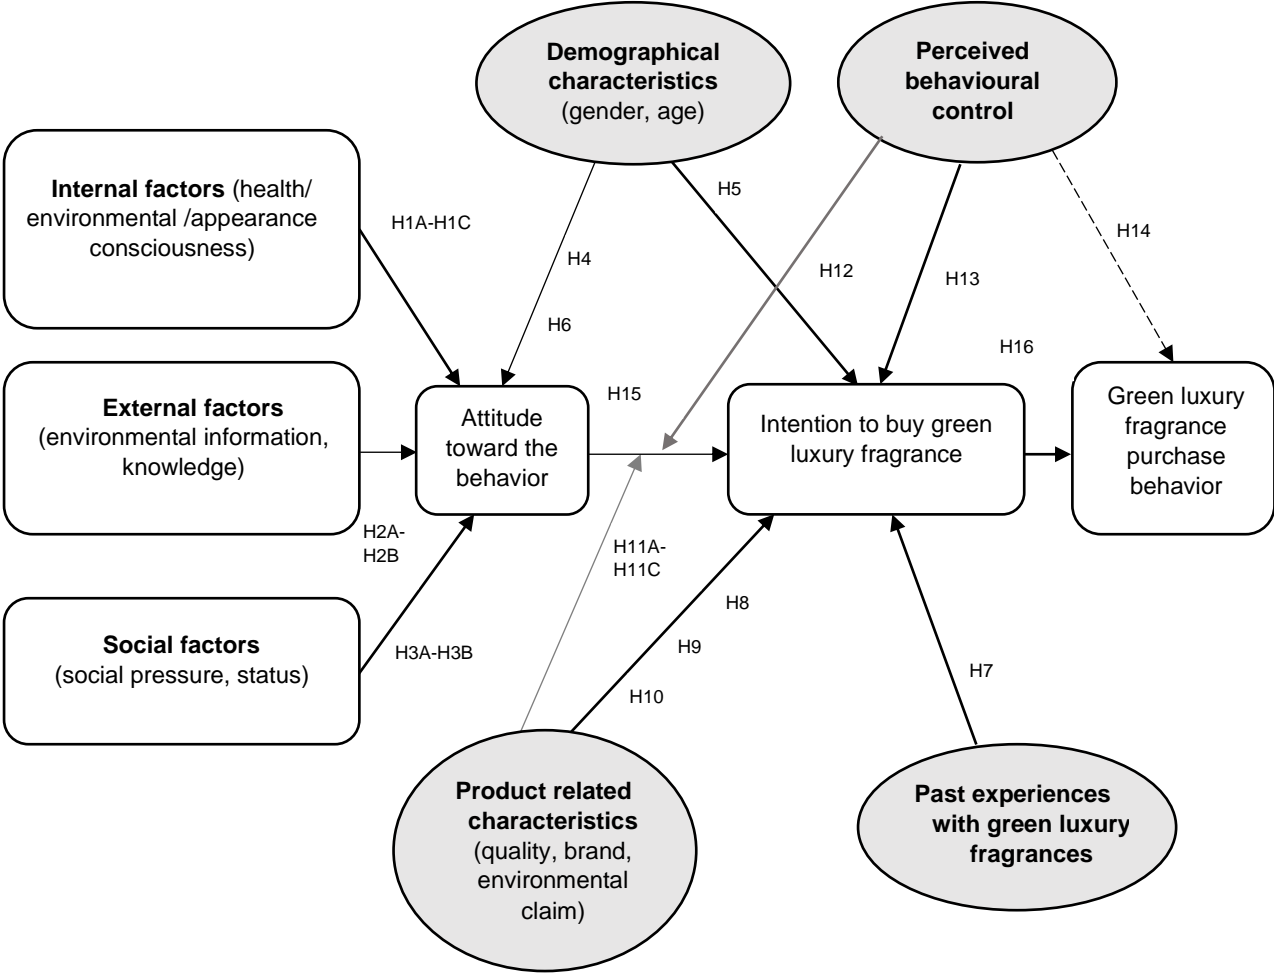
Demographical characteristics (gender, age)

Perceived behavioural control

Internal factors (health/ environmental /appearance consciousness)

H1A-H1C

H5

H14

H4

H12

H13

H6

H16

External factors (environmental information, knowledge)

Attitude toward the behavior

H15

Intention to buy green luxury fragrance

Green luxury fragrance purchase behavior

H2A-H2B

H11A-H11C

H8

Social factors (social pressure, status)

H3A-H3B

H9

H10

H7

Product related characteristics (quality, brand, environmental claim)

Past experiences with green luxury fragrances